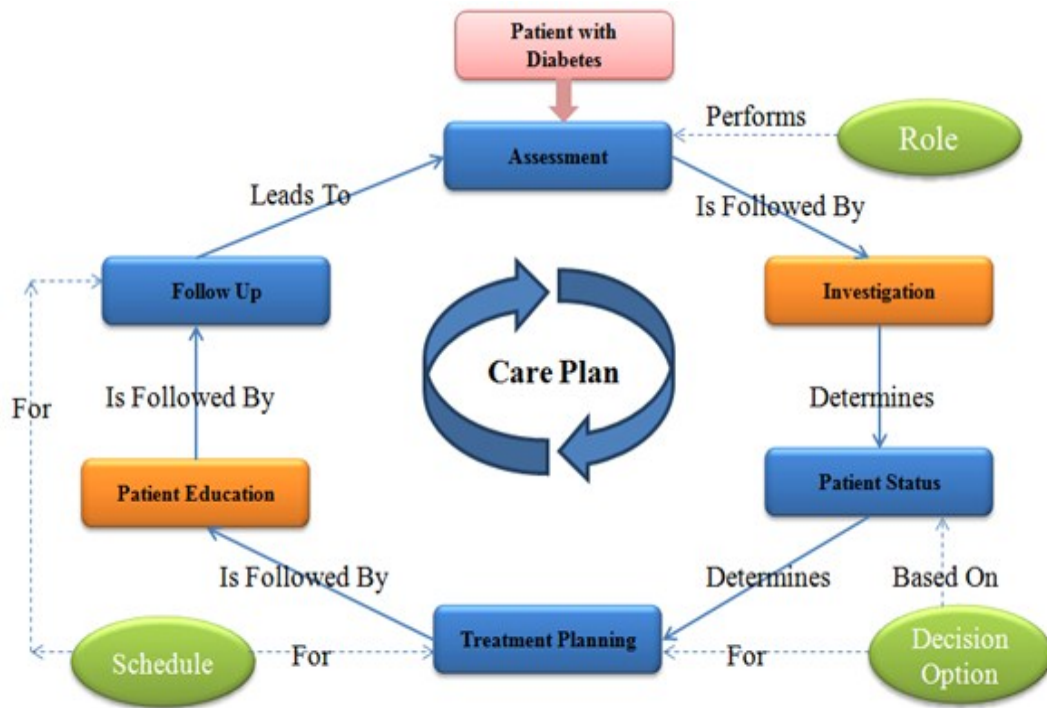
Patient with Diabetes

Performs

Role

Assessment

Leads To

Is Followed By

Follow Up

Investigation

Care Plan

For

Is Followed By

Determines

Patient Education

Patient Status

Is Followed By

Determines

Based On

Schedule

For

Treatment Planning

For

Decision Option